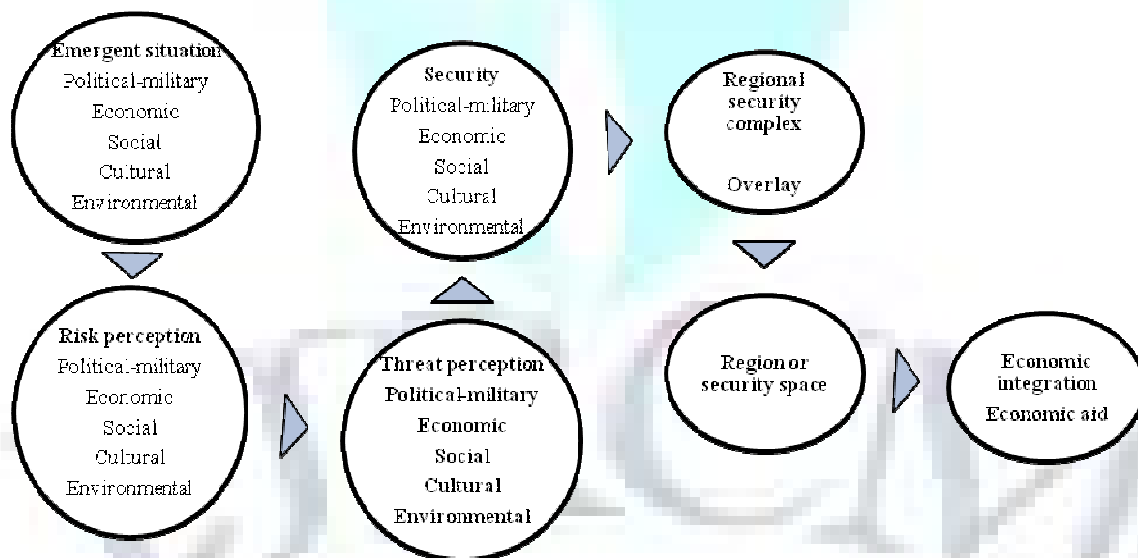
Emergent situation
Political-military
Economic
Social
Cultural
Environmental

Risk perception
Political-military
Economic
Social
Cultural
Environmental

Threat perception
Political-military
Economic
Social
Cultural
Environmental

Security
Political-military
Economic
Social
Cultural
Environmental

Regional security complex

Overlay

Region or security space

Economic integration
Economic aid